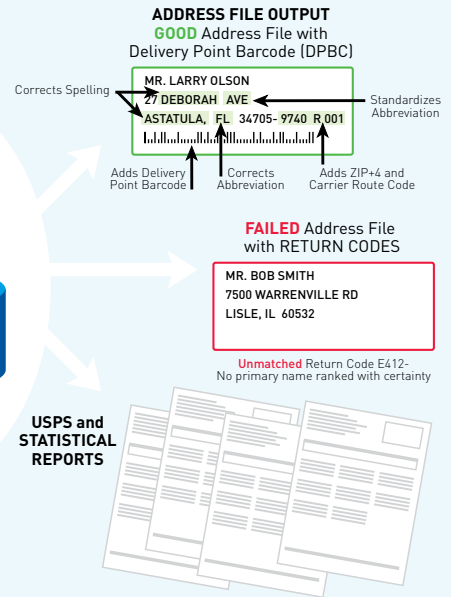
ADDRESS FILE OUTPUT
GOOD Address File with Delivery Point Barcode (DPBC)

Corrects Spelling

MR. LARRY OLSON
27 DEBORAH AVE
ASTATULA, FL 34705-9740 R001

Standardizes Abbreviation

Adds Delivery Point Barcode

Corrects Abbreviation

Adds ZIP+4 and Carrier Route Code

FAILED Address File with RETURN CODES

MR. BOB SMITH
7500 WARRENVILLE RD
LISLE, IL 60532

Unmatched Return Code E412-
No primary name ranked with certainty

USPS and STATISTICAL REPORTS